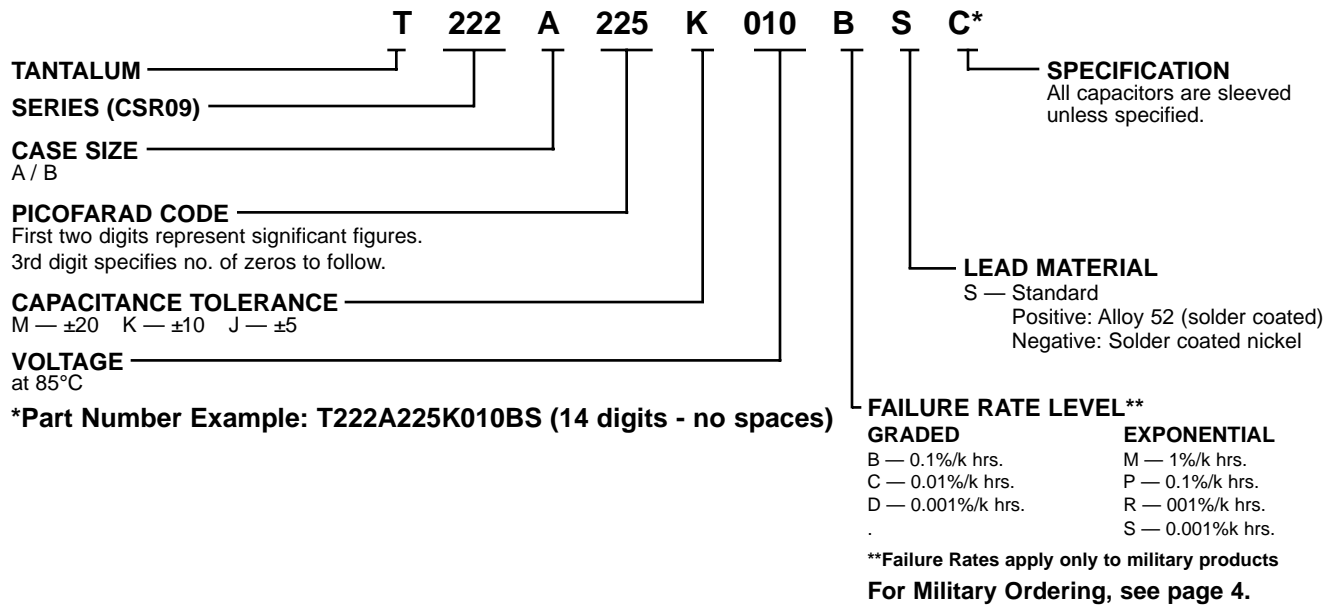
T 222 A 225 K 010 B S C*

TANTALUM

SERIES (CSR09)

CASE SIZE
A / B

PICOFARAD CODE
First two digits represent significant figures.
3rd digit specifies no. of zeros to follow.

CAPACITANCE TOLERANCE
M — ±20 K — ±10 J — ±5

VOLTAGE
at 85°C

*Part Number Example: T222A225K010BS (14 digits - no spaces)

SPECIFICATION
All capacitors are sleeved unless specified.

LEAD MATERIAL
S — Standard
Positive: Alloy 52 (solder coated)
Negative: Solder coated nickel

FAILURE RATE LEVEL**

| GRADED | EXPONENTIAL |
|---|---|
| B — 0.1%/k hrs. | M — 1%/k hrs. |
| C — 0.01%/k hrs. | P — 0.1%/k hrs. |
| D — 0.001%/k hrs. | R — 001%/k hrs. |
| . | S — 0.001%k hrs. |

**Failure Rates apply only to military products

For Military Ordering, see page 4.